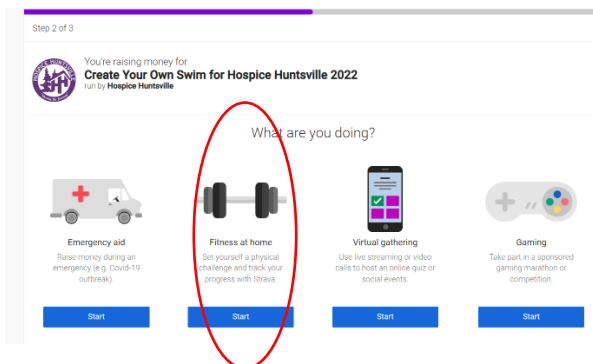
Step 2 of 3

HOSPICE HUNTSVILLE

You're raising money for
Create Your Own Swim for Hospice Huntsville 2022
run by Hospice Huntsville

What are you doing?

Emergency aid
Raise money during an emergency (e.g. Covid-19 outbreak).
Start

Fitness at home
Set yourself a physical challenge and track your progress with Strava
Start

Virtual gathering
Use live streaming or video calls to host an online quiz or social events.
Start

Gaming
Take part in a sponsored gaming marathon or competition.
Start